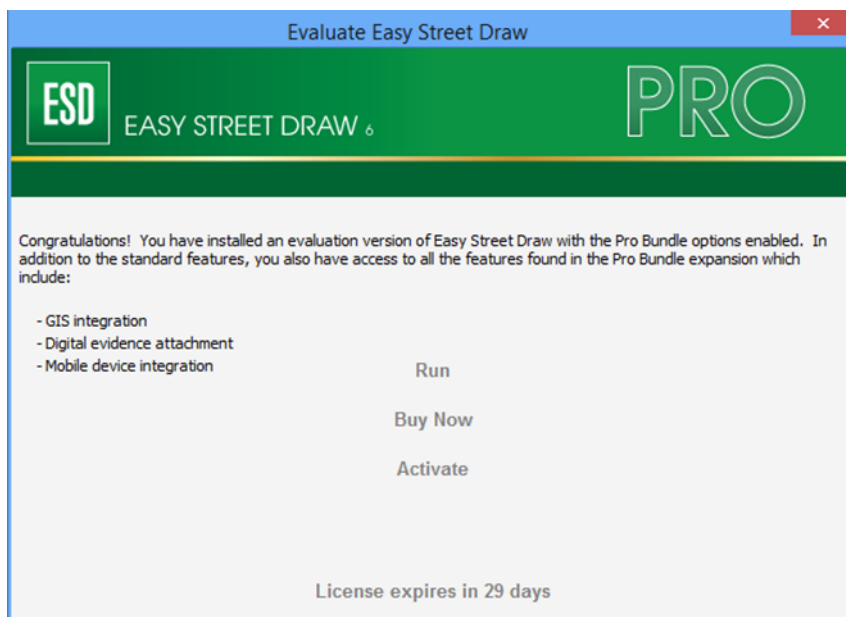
Evaluate Easy Street Draw

ESD

EASY STREET DRAW 6

PRO

Congratulations! You have installed an evaluation version of Easy Street Draw with the Pro Bundle options enabled. In addition to the standard features, you also have access to all the features found in the Pro Bundle expansion which include:

- GIS integration
- Digital evidence attachment
- Mobile device integration

Run

Buy Now

Activate

License expires in 29 days